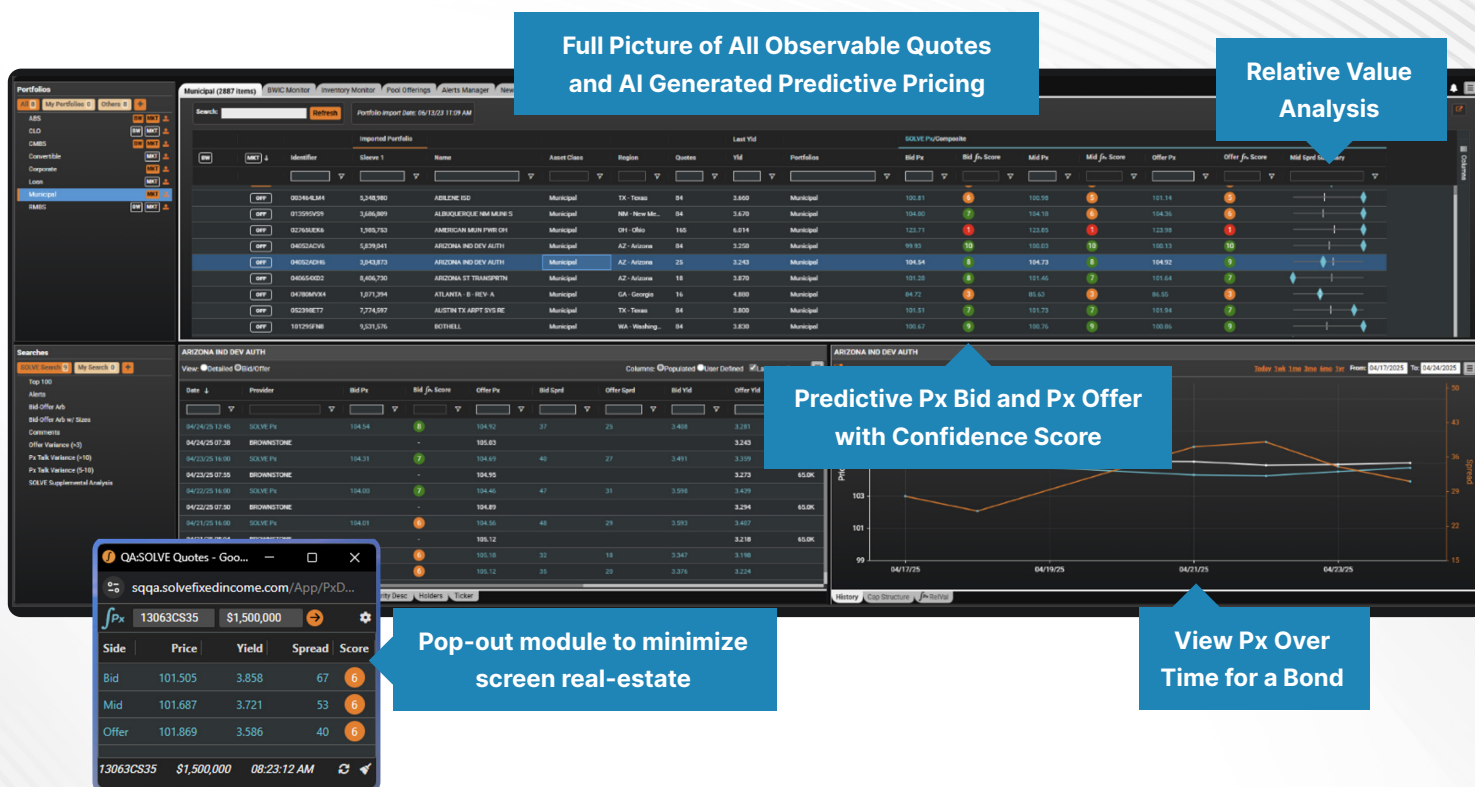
Full Picture of All Observable Quotes and AI Generated Predictive Pricing

Relative Value Analysis

Portfolios

All 8 | My Portfolios 0 | Others 8

ABS
CLO
CMBS
Convertible
Corporate
Loan
Municipal
RMBS

Municipal (2887 items) | BWIC Monitor | Inventory Monitor | Pool Offerings | Alerts Manager | New

Search: | Refresh | Portfolio Import Date: 06/13/23 11:09 AM

| BW | MKT | Identifier | Sleeve 1 | Name | Asset Class | Region | Quotes | Yld | Portfolios | Bid Px | Bid Score | Mid Px | Mid Score | Offer Px | Offer Score | Mid Sprd Summary |
|---|---|---|---|---|---|---|---|---|---|---|---|---|---|---|---|---|
| | OFF | 003464LM4 | 3,348,980 | ABILENE ISD | Municipal | TX - Texas | 84 | 3.660 | Municipal | 100.81 | 6 | 100.98 | 6 | 101.14 | 6 | |
| | OFF | 013595VS9 | 3,686,889 | ALBUQUERQUE NM MUNI S | Municipal | NM - New Me... | 84 | 3.670 | Municipal | 104.00 | 7 | 104.18 | 6 | 104.36 | 6 | |
| | OFF | 02765UEK6 | 1,983,753 | AMERICAN MUN PWR OH | Municipal | OH - Ohio | 165 | 6.014 | Municipal | 123.71 | 1 | 123.85 | 1 | 123.98 | 1 | |
| | OFF | 04052ACV6 | 5,839,841 | ARIZONA IND DEV AUTH | Municipal | AZ - Arizona | 84 | 3.250 | Municipal | 99.93 | 10 | 100.03 | 10 | 100.13 | 10 | |
| | OFF | 04052ADH6 | 3,943,873 | ARIZONA IND DEV AUTH | Municipal | AZ - Arizona | 25 | 3.243 | Municipal | 104.54 | 8 | 104.73 | 8 | 104.92 | 9 | |
| | OFF | 040654XD2 | 8,406,730 | ARIZONA ST TRANSPRTN | Municipal | AZ - Arizona | 18 | 3.870 | Municipal | 101.28 | 8 | 101.46 | 7 | 101.64 | 7 | |
| | OFF | 04780MVX4 | 1,871,394 | ATLANTA - B - REV- A | Municipal | GA - Georgia | 16 | 4.800 | Municipal | 84.72 | 3 | 85.63 | 3 | 86.55 | 3 | |
| | OFF | 052398ET7 | 7,774,597 | AUSTIN TX ARPT SYS RE | Municipal | TX - Texas | 84 | 3.800 | Municipal | 101.53 | 7 | 101.73 | 7 | 101.94 | 7 | |
| | OFF | 101295FN8 | 9,531,576 | BOTHELL | Municipal | WA - Washing... | 84 | 3.830 | Municipal | 100.67 | 9 | 100.76 | 9 | 100.86 | 9 | |

Searches

SOLVE Search 9 | My Search 0

Top 100
Alerts
Bid-Offer Arb
Bid-Offer Arb w/ Sizes
Comments
Offer Variance (<5)
Px Talk Variance (>10)
Px Talk Variance (5-10)
SOLVE Supplemental Analysis

ARIZONA IND DEV AUTH

View: Detailed Bid/Offer | Columns: Populated User Defined

| Date | Provider | Bid Px | Bid Score | Offer Px | Bid Sprd | Offer Sprd | Bid Yld | Offer Yld |
|---|---|---|---|---|---|---|---|---|
| 04/24/25 12:45 | SOLVE Px | 104.54 | 8 | 104.92 | 37 | 25 | 3.408 | 3.281 |
| 04/24/25 07:38 | BROWNSTONE | | - | 105.83 | | | | 3.243 |
| 04/23/25 16:00 | SOLVE Px | 104.31 | 7 | 104.69 | 40 | 27 | 3.491 | 3.339 |
| 04/23/25 07:55 | BROWNSTONE | | - | 104.95 | | | | 3.273 |
| 04/22/25 16:00 | SOLVE Px | 104.00 | 7 | 104.46 | 47 | 31 | 3.598 | 3.439 |
| 04/22/25 07:50 | BROWNSTONE | | - | 104.89 | | | | 3.294 |
| 04/21/25 16:00 | SOLVE Px | 104.01 | 6 | 104.56 | 48 | 29 | 3.593 | 3.407 |
| | | | - | 105.12 | | | | 3.218 |
| | | | 6 | 105.18 | 32 | 18 | 3.347 | 3.198 |
| | | | 6 | 105.12 | 35 | 20 | 3.376 | 3.224 |

65.0K
65.0K
65.0K
65.0K

Holders | Ticker

ARIZONA IND DEV AUTH

Today 1wk 1mo 3mo 6mo 1yr From: 04/17/2025 To: 04/24/2025

103
101
99
50
43
36
29
22
15
Spread
04/17/25 04/19/25 04/21/25 04/23/25

History | Cap Structure | RelVal

Predictive Px Bid and Px Offer with Confidence Score

QA:SOLVE Quotes - Goo...
sqqa.solvefixedincome.com/App/PxD...
13063CS35 | $1,500,000

| Side | Price | Yield | Spread | Score |
|---|---|---|---|---|
| Bid | 101.505 | 3.858 | 67 | 6 |
| Mid | 101.687 | 3.721 | 53 | 6 |
| Offer | 101.869 | 3.586 | 40 | 6 |

13063CS35 $1,500,000 08:23:12 AM

Pop-out module to minimize screen real-estate

View Px Over Time for a Bond